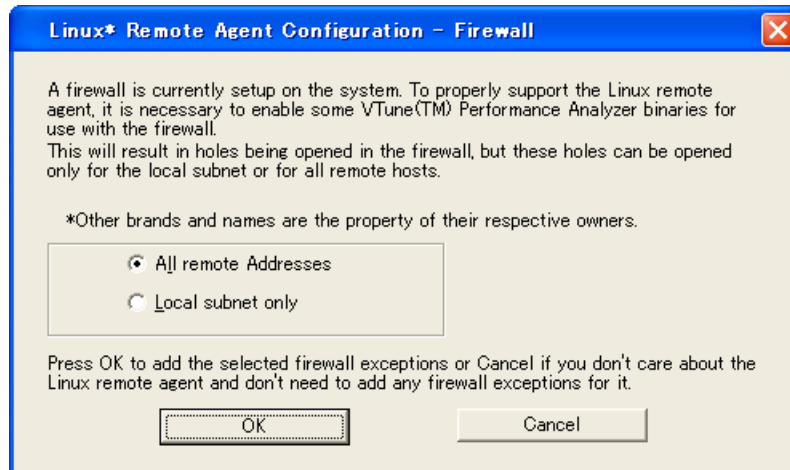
Linux* Remote Agent Configuration - Firewall

A firewall is currently setup on the system. To properly support the Linux remote agent, it is necessary to enable some VTune(TM) Performance Analyzer binaries for use with the firewall.
This will result in holes being opened in the firewall, but these holes can be opened only for the local subnet or for all remote hosts.

*Other brands and names are the property of their respective owners.

All remote Addresses

Local subnet only

Press OK to add the selected firewall exceptions or Cancel if you don't care about the Linux remote agent and don't need to add any firewall exceptions for it.

OK

Cancel